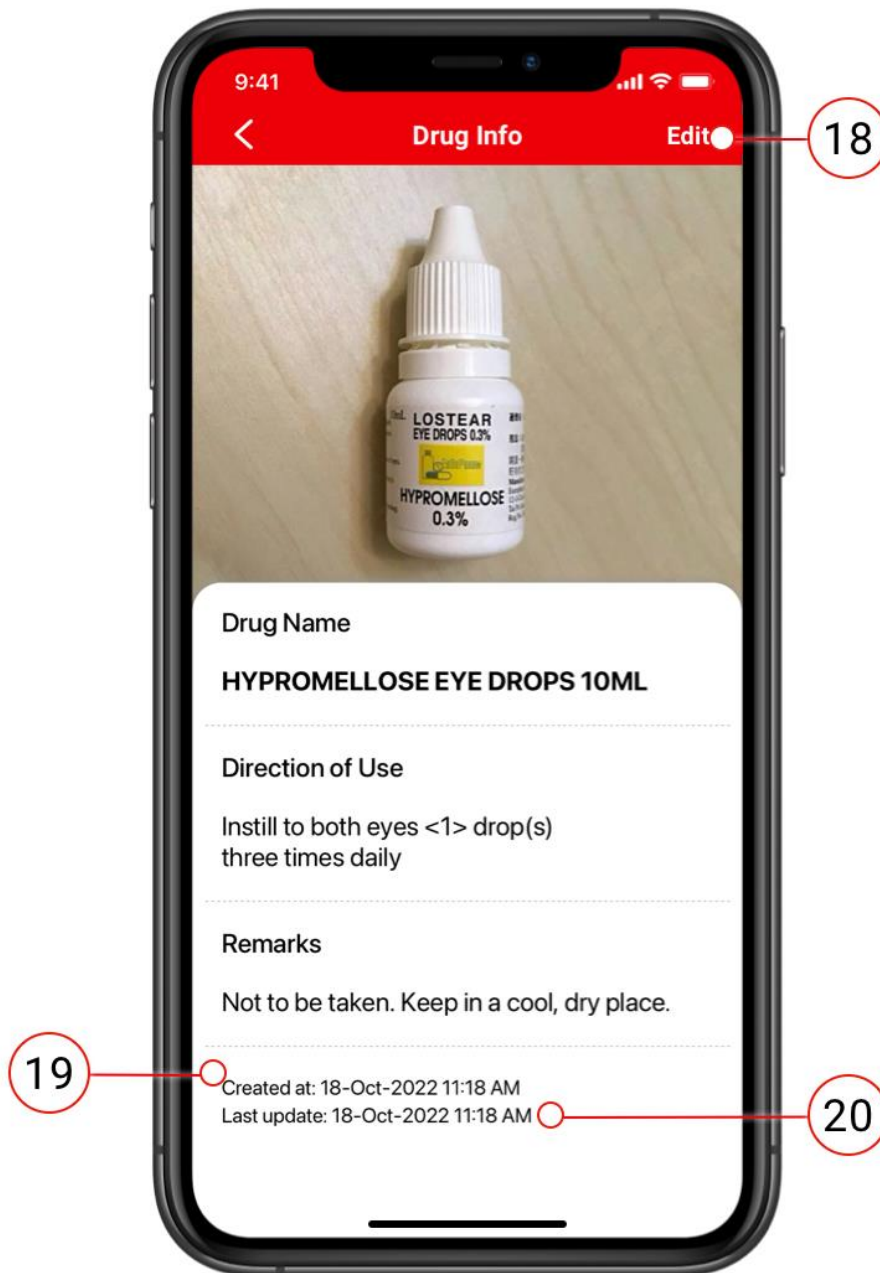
9:41

Drug Info

Edit

18

LOSTEAR
EYE DROPS 0.3%

HYPROMELLOSE
0.3%

Drug Name

HYPROMELLOSE EYE DROPS 10ML

Direction of Use

Instill to both eyes <1> drop(s) three times daily

Remarks

Not to be taken. Keep in a cool, dry place.

19

Created at: 18-Oct-2022 11:18 AM
Last update: 18-Oct-2022 11:18 AM

20